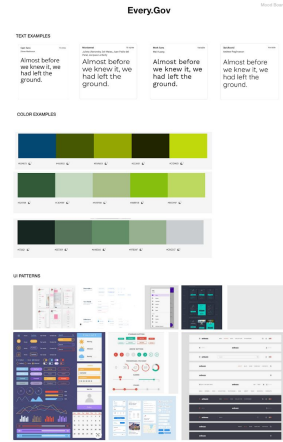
Every.Gov

Mood Boar

TEXT EXAMPLES

Almost before we knew it, we had left the ground.

Almost before we knew it, we had left the ground.

Almost before we knew it, we had left the ground.

Almost before we knew it, we had left the ground.

COLOR EXAMPLES

UI PATTERNS